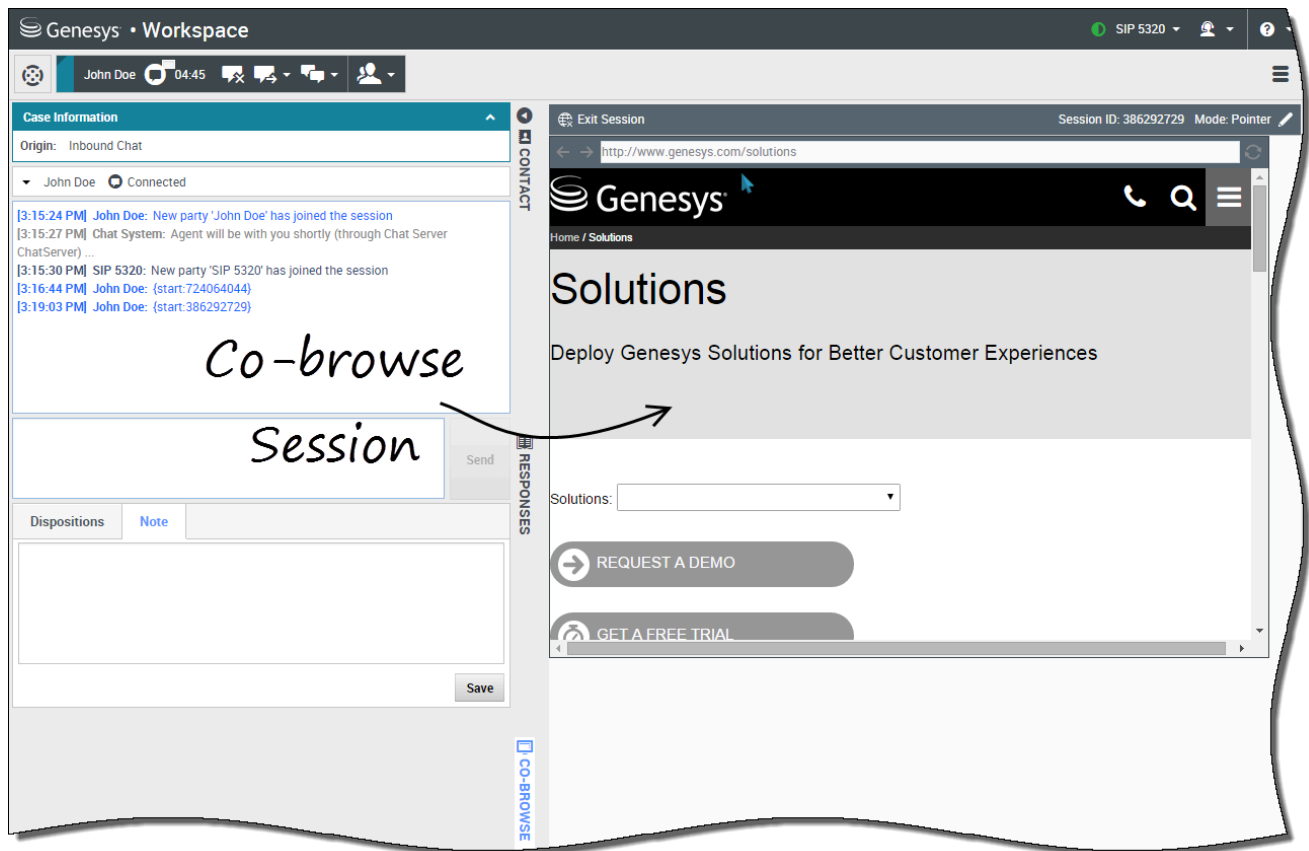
Genesys • Workspace

SIP 5320

John Doe 04:45

Case Information

Origin: Inbound Chat

John Doe Connected

[3:15:24 PM] John Doe: New party 'John Doe' has joined the session
[3:15:27 PM] Chat System: Agent will be with you shortly (through Chat Server ChatServer) ...
[3:15:30 PM] SIP 5320: New party 'SIP 5320' has joined the session
[3:16:44 PM] John Doe: {start:724064044}
[3:19:03 PM] John Doe: {start:386292729}

Co-browse

Session

Send

Dispositions Note

Save

CONTACT

RESPONSES

CO-BROWSE

Exit Session

Session ID: 386292729 Mode: Pointer

http://www.genesys.com/solutions

Genesys

Home / Solutions

Solutions

Deploy Genesys Solutions for Better Customer Experiences

Solutions:

REQUEST A DEMO

GET A FREE TRIAL